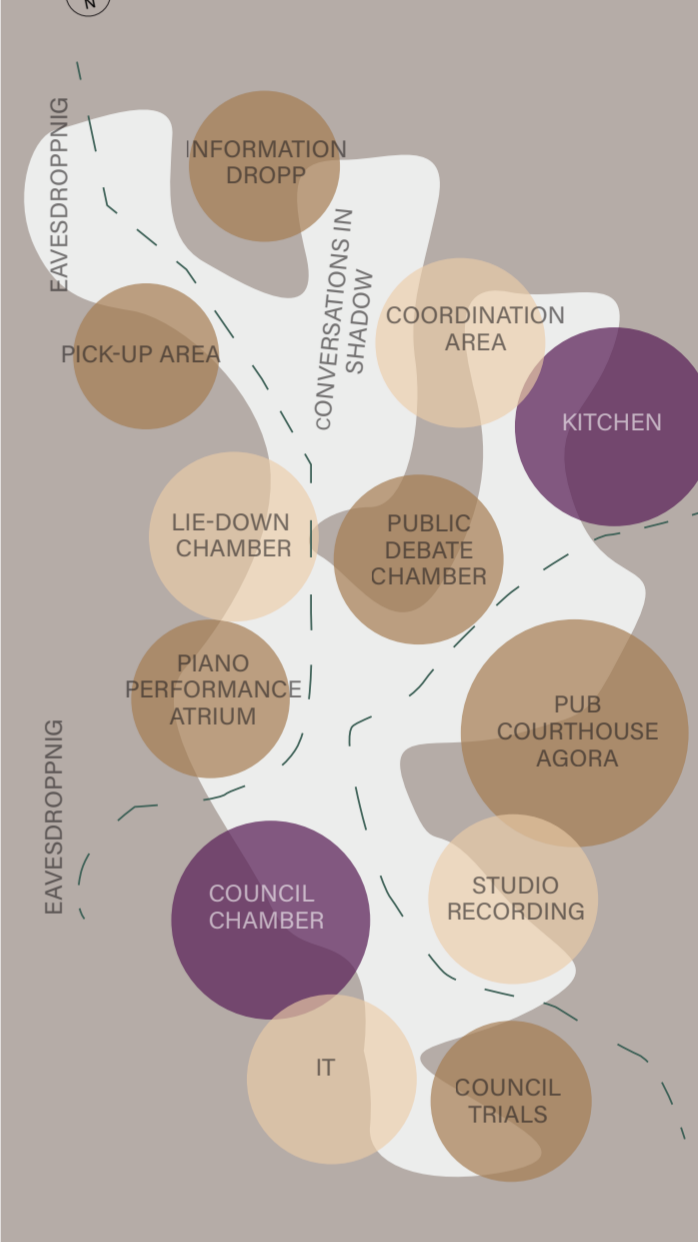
N

EAVESDROPPNIG

INFORMATION DROPP

CONVERSATIONS IN SHADOW

PICK-UP AREA

COORDINATION AREA

KITCHEN

LIE-DOWN CHAMBER

PUBLIC DEBATE CHAMBER

PIANO PERFORMANCE ATRIUM

PUB COURTHOUSE AGORA

EAVESDROPPNIG

COUNCIL CHAMBER

STUDIO RECORDING

IT

COUNCIL TRIALS